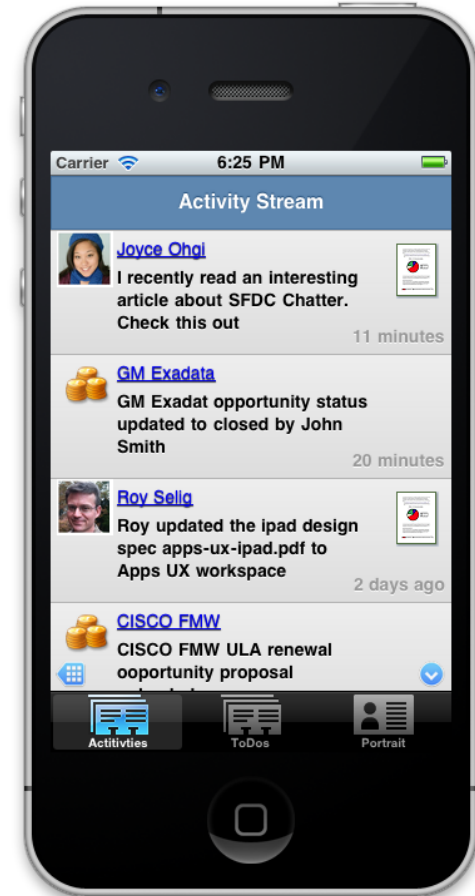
Carrier
6:25 PM

Activity Stream

Joyce Ohgi
I recently read an interesting article about SFDC Chatter. Check this out
11 minutes

GM Exadata
GM Exadat opportunity status updated to closed by John Smith
20 minutes

Roy Selig
Roy updated the ipad design spec apps-ux-ipad.pdf to Apps UX workspace
2 days ago

CISCO FMW
CISCO FMW ULA renewal ooportunity proposal
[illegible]

Actitivties
ToDos
Portrait